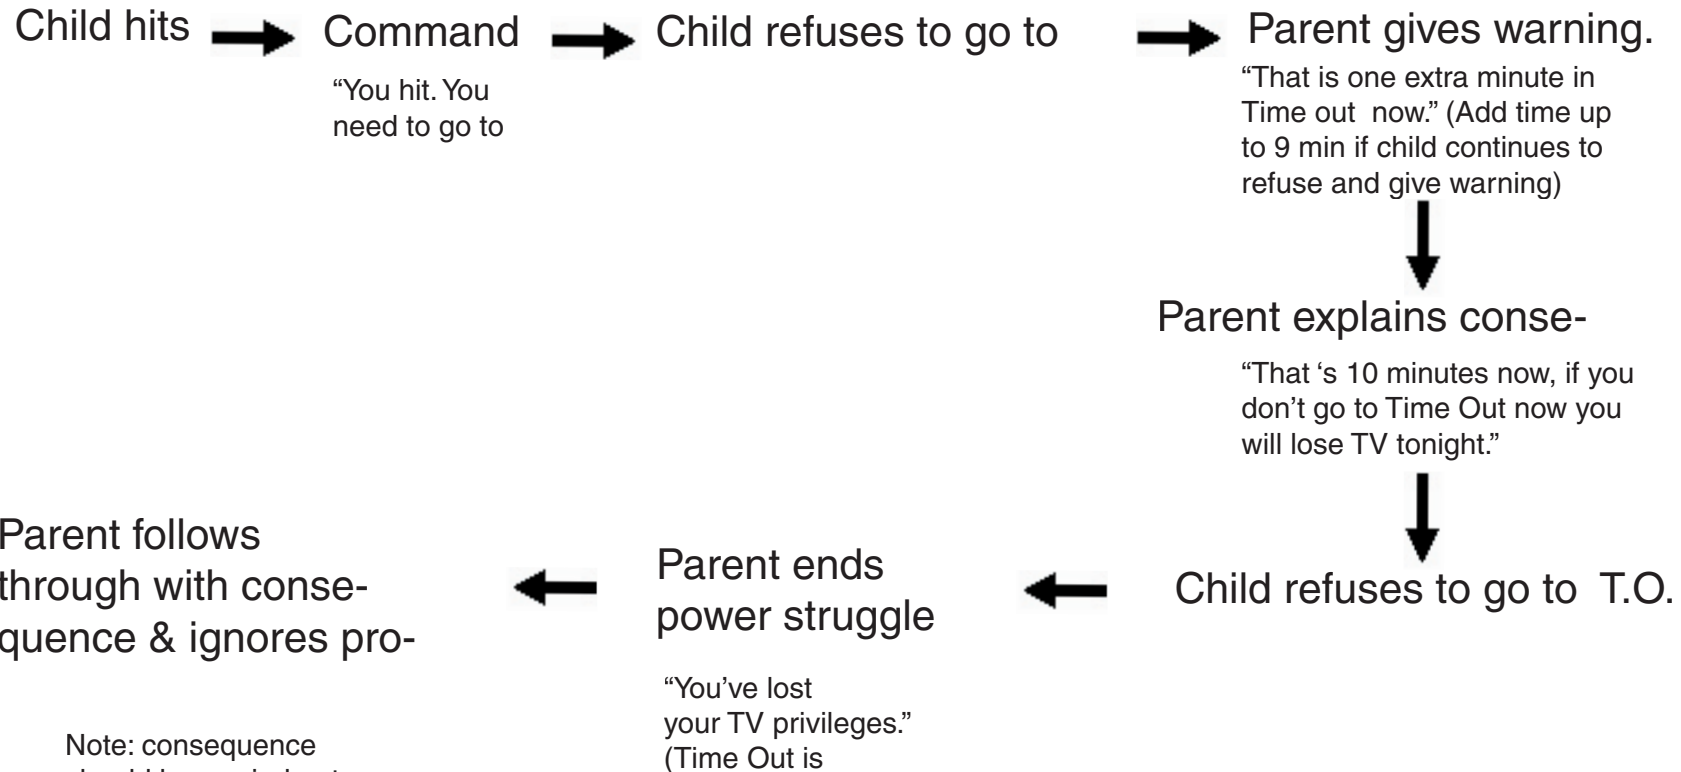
Child hits

Command

"You hit. You need to go to

Child refuses to go to

Parent gives warning.

"That is one extra minute in Time out now." (Add time up to 9 min if child continues to refuse and give warning)

Parent explains conse-

"That 's 10 minutes now, if you don't go to Time Out now you will lose TV tonight."

Child refuses to go to T.O.

Parent ends power struggle

"You've lost your TV privileges." (Time Out is

Parent follows through with conse- quence & ignores pro-

Note: consequence
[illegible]